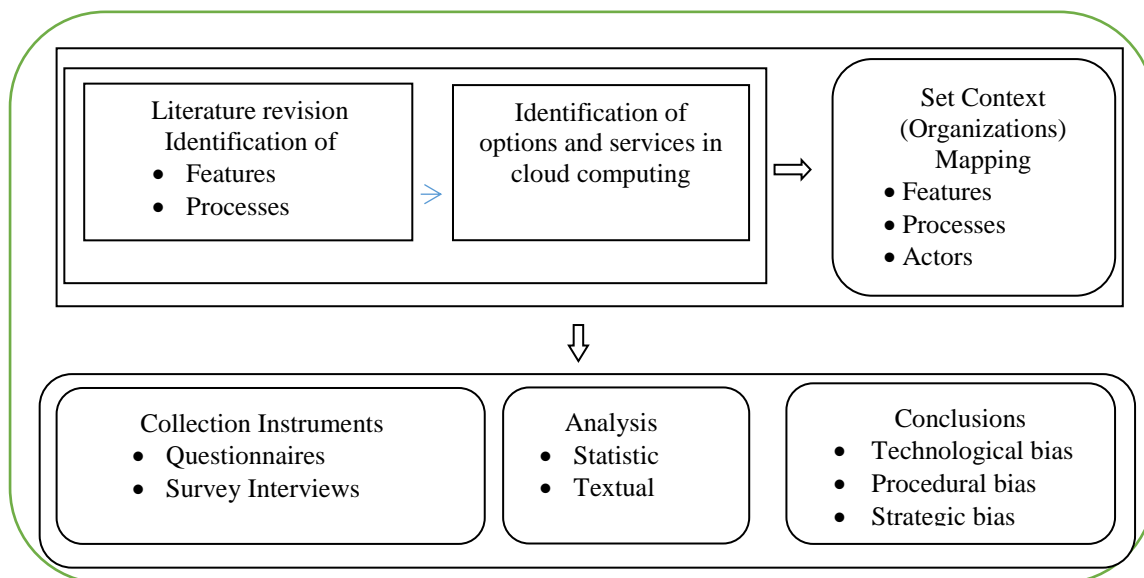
Literature revision
Identification of
- Features
- Processes

Identification of options and services in cloud computing

Set Context (Organizations) Mapping
- Features
- Processes
- Actors

Collection Instruments
- Questionnaires
- Survey Interviews

Analysis
- Statistic
- Textual

Conclusions
- Technological bias
- Procedural bias
- Strategic bias